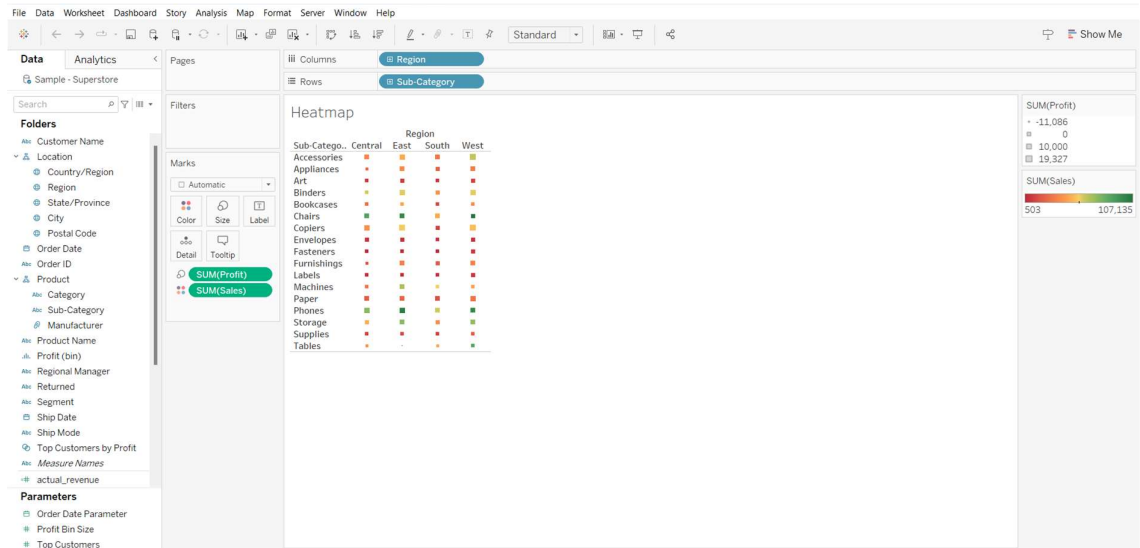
File Data Worksheet Dashboard Story Analysis Map Format Server Window Help

Standard

Show Me

Data Analytics

Sample - Superstore

Search

Folders

Abc Customer Name
Location
Country/Region
Region
State/Province
City
Postal Code
Order Date
Abc Order ID
Product
Abc Category
Abc Sub-Category
Manufacturer
Abc Product Name
Profit (bin)
Abc Regional Manager
Abc Returned
Abc Segment
Ship Date
Abc Ship Mode
Top Customers by Profit
Abc Measure Names
actual_revenue

Parameters

Order Date Parameter
Profit Bin Size
Top Customers

Pages

Filters

Marks

Automatic

Color Size Label

Detail Tooltip

SUM(Profit)
SUM(Sales)

Columns Region

Rows Sub-Category

Heatmap

Region

| Sub-Catego.. | Central | East | South | West |
|---|---|---|---|---|
| Accessories | | | | |
| Appliances | | | | |
| Art | | | | |
| Binders | | | | |
| Bookcases | | | | |
| Chairs | | | | |
| Copiers | | | | |
| Envelopes | | | | |
| Fasteners | | | | |
| Furnishings | | | | |
| Labels | | | | |
| Machines | | | | |
| Paper | | | | |
| Phones | | | | |
| Storage | | | | |
| Supplies | | | | |
| Tables | | | | |

SUM(Profit)
-11,086
0
10,000
19,327

SUM(Sales)
503 107,135